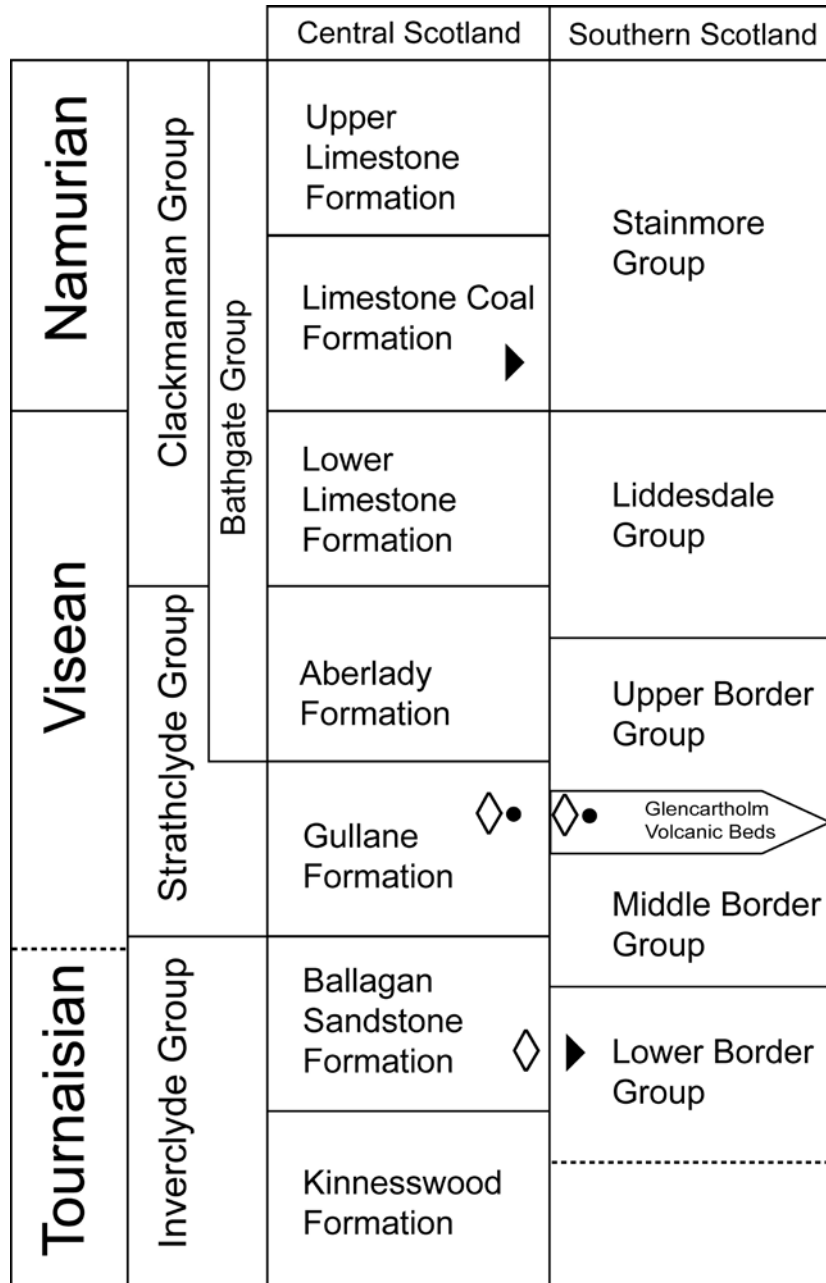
| | | | Central Scotland | Southern Scotland |
|---|---|---|---|---|
| Namurian | Clackmannan Group | Bathgate Group | Upper Limestone Formation | Stainmore Group |
| | | | Limestone Coal Formation | |
| Visean | | | Lower Limestone Formation | Liddesdale Group |
| | Strathclyde Group | | Aberlady Formation | Upper Border Group |
| | | | Gullane Formation | Glencartholm Volcanic Beds |
| | | | | Middle Border Group |
| Tournaisian | Inverclyde Group | | Ballagan Sandstone Formation | Lower Border Group |
| | | | Kinnesswood Formation | |